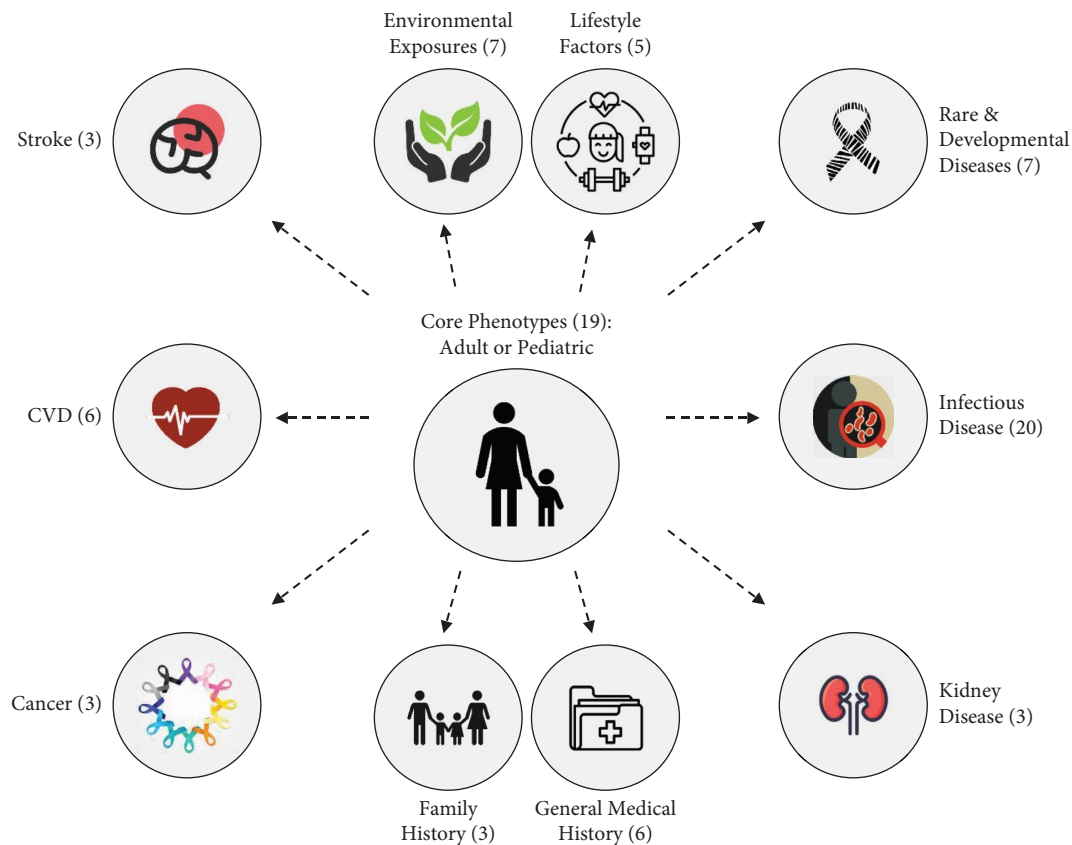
Environmental Exposures (7)

Lifestyle Factors (5)

Stroke (3)

Rare & Developmental Diseases (7)

Core Phenotypes (19): Adult or Pediatric

CVD (6)

Infectious Disease (20)

Cancer (3)

Kidney Disease (3)

Family History (3)

General Medical History (6)